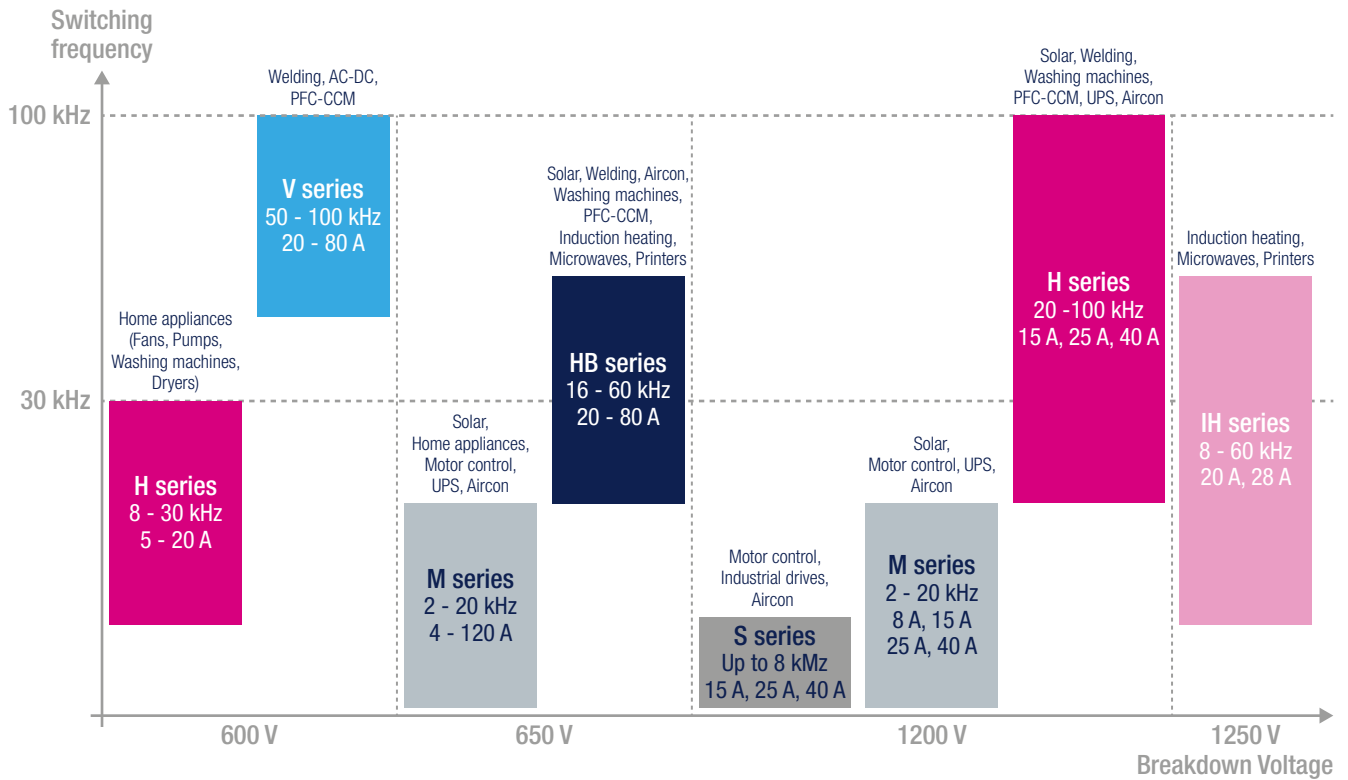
Switching frequency

100 kHz

30 kHz

Home appliances (Fans, Pumps, Washing machines, Dryers)

H series
8 - 30 kHz
5 - 20 A

Welding, AC-DC, PFC-CCM

V series
50 - 100 kHz
20 - 80 A

Solar, Home appliances, Motor control, UPS, Aircon

M series
2 - 20 kHz
4 - 120 A

Solar, Welding, Aircon, Washing machines, PFC-CCM, Induction heating, Microwaves, Printers

HB series
16 - 60 kHz
20 - 80 A

Motor control, Industrial drives, Aircon

S series
Up to 8 kMz
15 A, 25 A, 40 A

Solar, Motor control, UPS, Aircon

M series
2 - 20 kHz
8 A, 15 A
25 A, 40 A

Solar, Welding, Washing machines, PFC-CCM, UPS, Aircon

H series
20 -100 kHz
15 A, 25 A, 40 A

Induction heating, Microwaves, Printers

IH series
8 - 60 kHz
20 A, 28 A

600 V

650 V

1200 V

1250 V

Breakdown Voltage